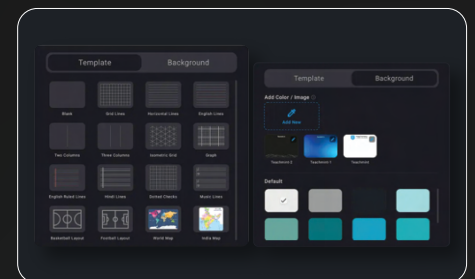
Template
Background

Blank
Grid Lines
Horizontal Lines
English Lines
Two Columns
Three Columns
Isometric Grid
Graph
English Ruled Lines
Hindi Lines
Dotted Checks
Music Lines
Basketball Layout
Football Layout
World Map
India Map

Template
Background

Add Color / Image
Add New
Teachmint 2
Teachmint 1
Teachmint

Default